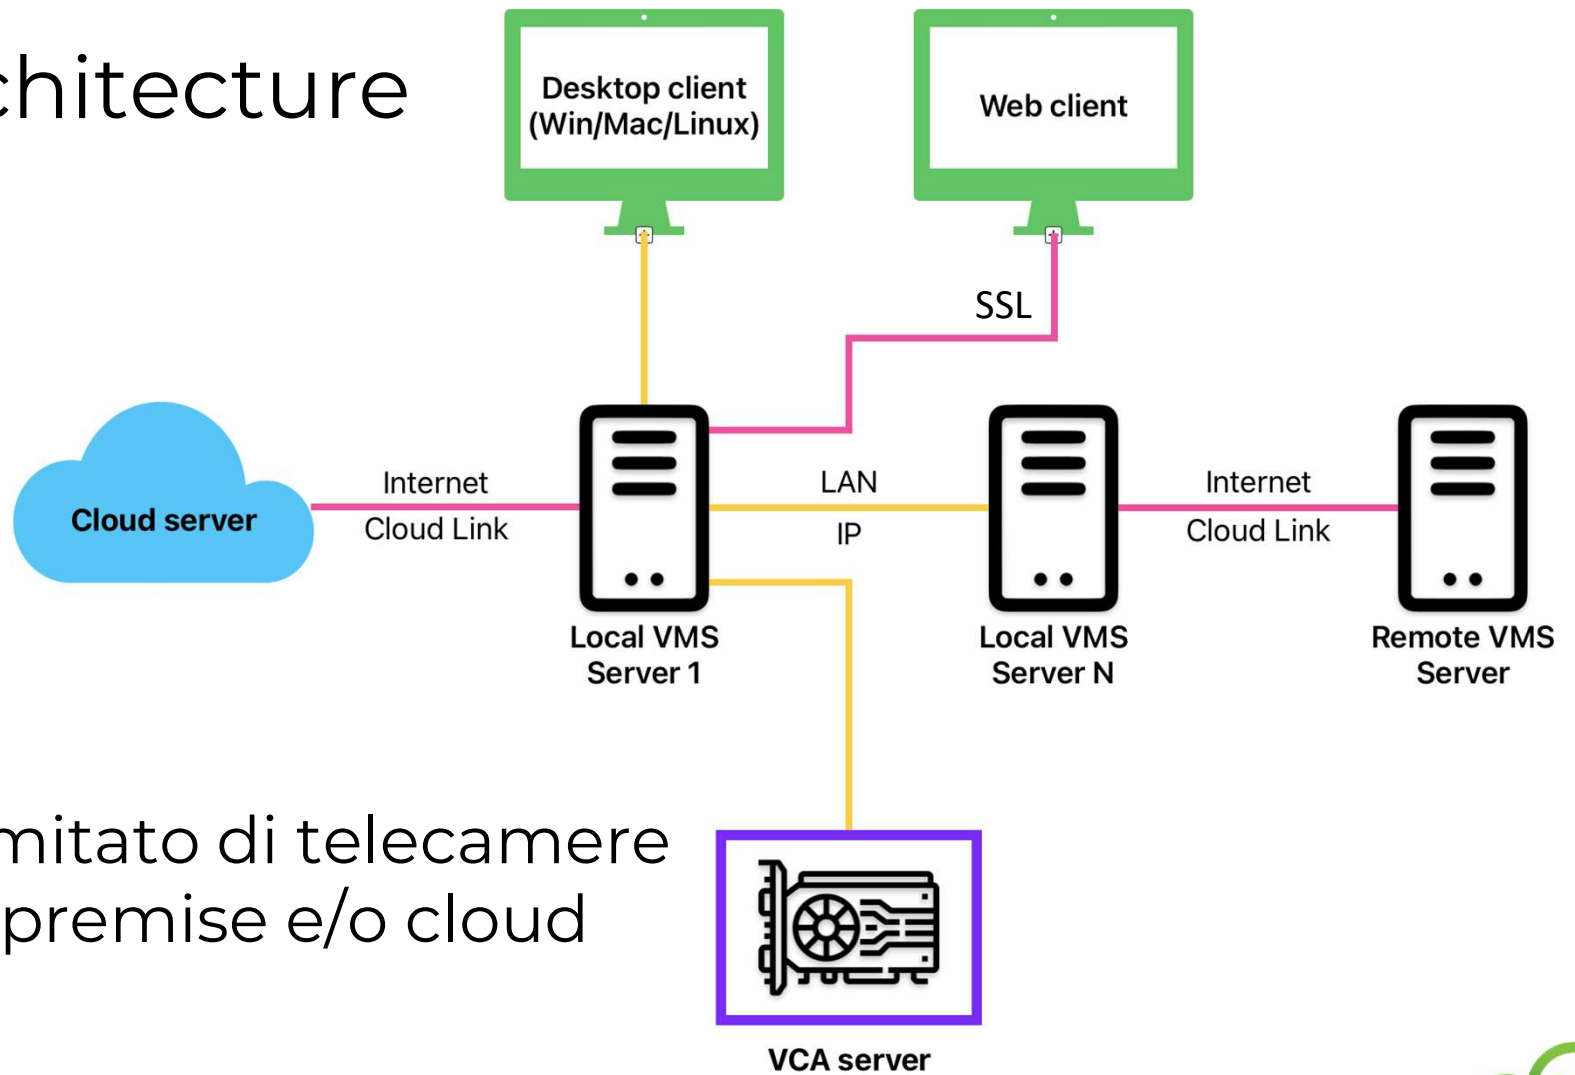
chitecture

Desktop client (Win/Mac/Linux)

Web client

SSL

Cloud server

Internet

Cloud Link

LAN

IP

Internet

Cloud Link

Local VMS Server 1

Local VMS Server N

Remote VMS Server

mitato di telecamere
premise e/o cloud

VCA server